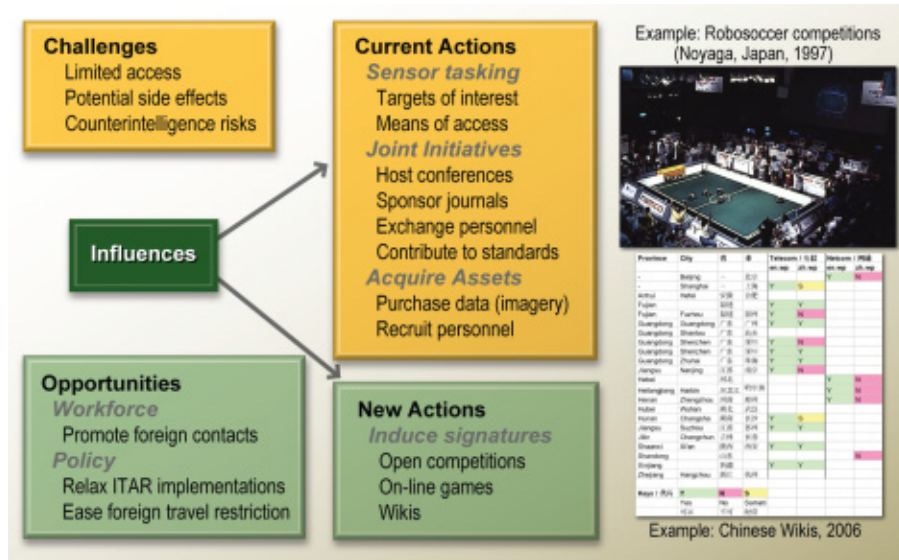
Challenges
Limited access
Potential side effects
Counterintelligence risks

Influences

Opportunities
Workforce
Promote foreign contacts
Policy
Relax ITAR implementations
Ease foreign travel restriction

Current Actions
Sensor tasking
Targets of interest
Means of access
Joint Initiatives
Host conferences
Sponsor journals
Exchange personnel
Contribute to standards
Acquire Assets
Purchase data (imagery)
Recruit personnel

New Actions
Induce signatures
Open competitions
On-line games
Wikis

Example: Robosoccer competitions (Noyaga, Japan, 1997)

| Province | City | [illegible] | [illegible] | Telecom / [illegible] | | Netcom / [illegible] | |
|---|---|---|---|---|---|---|---|
| - | Beijing | | | | | | |
| - | Shanghai | | | | | | |
| Anhui | Hefei | | | | | | |
| Fujian | | | | | | | |
| Fujian | Fuzhou | | | | | | |
| Guangdong | Guangdong | | | | | | |
| Guangdong | Shantou | | | | | | |
| Guangdong | Shenzhen | | | | | | |
| Guangdong | Shenzhen | | | | | | |
| Guangdong | Zhuhai | | | | | | |
| Jiangsu | Nanjing | | | | | | |
| Hebei | | | | | | | |
| Heilongjiang | Harbin | | | | | | |
| Henan | Zhengzhou | | | | | | |
| Hubei | Wuhan | | | | | | |
| Hunan | Changsha | | | | | | |
| Jiangsu | Suzhou | | | | | | |
| Jilin | Changchun | | | | | | |
| Shaanxi | Xi'an | | | | | | |
| Shandong | | | | | | | |
| Sinjiang | | | | | | | |
| Zhejiang | Hangzhou | | | | | | |

Example: Chinese Wikis, 2006